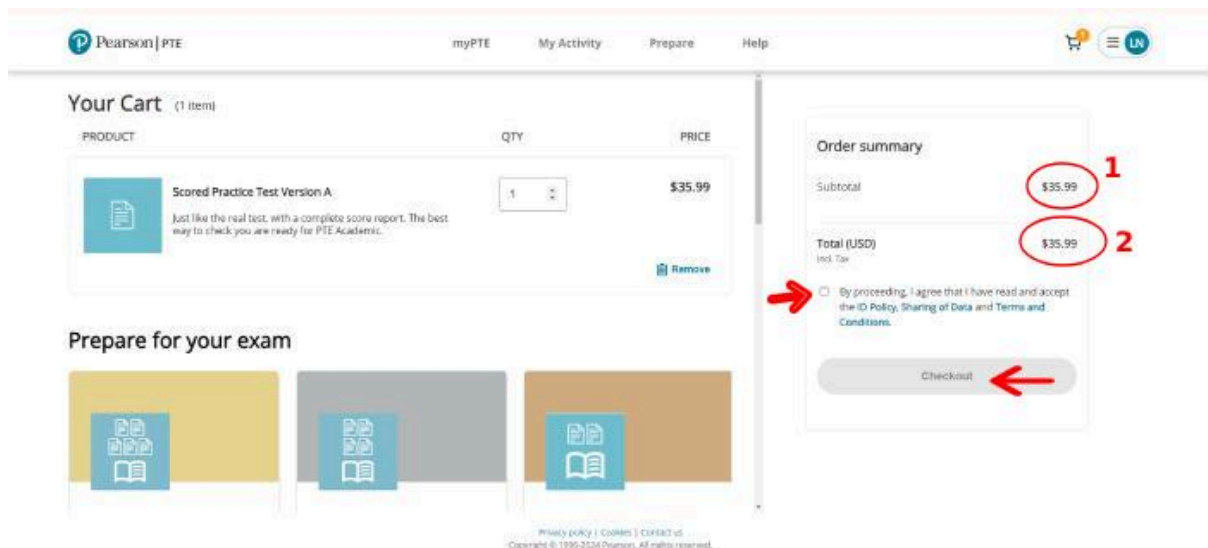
Pearson | PTE

myPTE My Activity Prepare Help

LN

Your Cart (1 item)

| PRODUCT | QTY | PRICE |
|---|---|---|
| Scored Practice Test Version A Just like the real test, with a complete score report. The best way to check you are ready for PTE Academic. | 1 | $35.99 |

Remove

Prepare for your exam

Order summary

Subtotal $35.99 1

Total (USD) $35.99 2
Incl. Tax

By proceeding, I agree that I have read and accept the ID Policy, Sharing of Data and Terms and Conditions.

Checkout

Privacy policy | Cookies | Contact us
Copyright © 1996-2024 Pearson. All rights reserved.